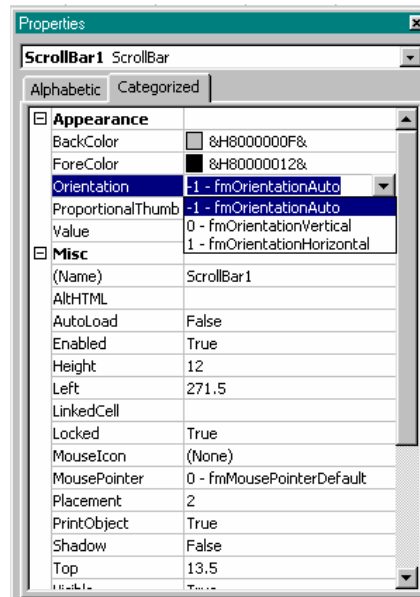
Properties

ScrollBar1 ScrollBar

Alphabetic | Categorized

| | |
|---|---|
| ⊟ Appearance | |
| BackColor | &H8000000F& |
| ForeColor | &H80000012& |
| Orientation | -1 - fmOrientationAuto |
| ProportionalThumb | -1 - fmOrientationAuto |
| Value | 0 - fmOrientationVertical |
| ⊟ Misc | 1 - fmOrientationHorizontal |
| (Name) | ScrollBar1 |
| AltHTML | |
| AutoLoad | False |
| Enabled | True |
| Height | 12 |
| Left | 271.5 |
| LinkedCell | |
| Locked | True |
| MouseIcon | (None) |
| MousePointer | 0 - fmMousePointerDefault |
| Placement | 2 |
| PrintObject | True |
| Shadow | False |
| Top | 13.5 |
| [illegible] | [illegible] |